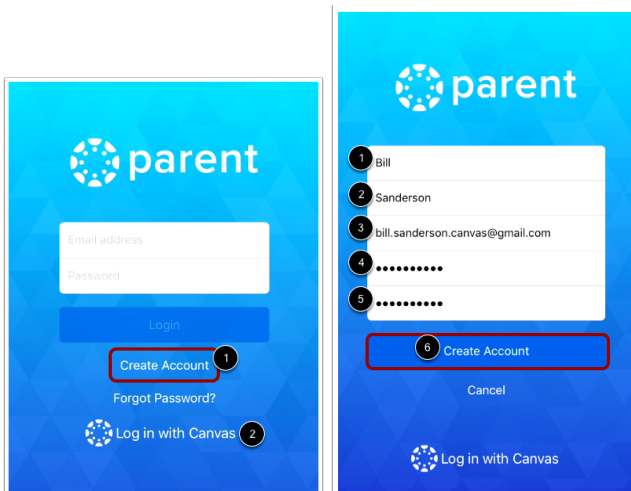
parent

Email address

Password

Login

Create Account 1

Forgot Password?

Log in with Canvas 2

parent

1 Bill

2 Sanderson

3 bill.sanderson.canvas@gmail.com

4 ••••••••••

5 ••••••••••

6 Create Account

Cancel

Log in with Canvas